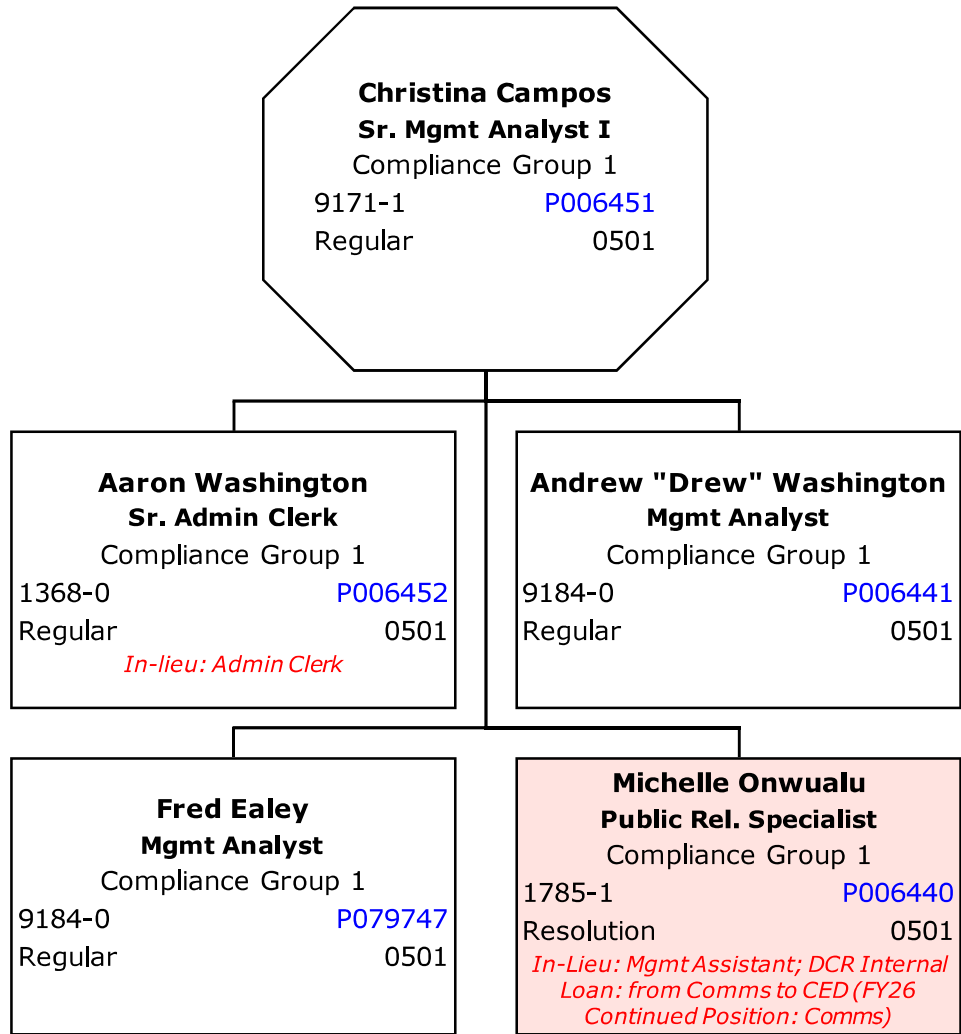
Christina Campos
Sr. Mgmt Analyst I
Compliance Group 1
9171-1 P006451
Regular 0501

Aaron Washington
Sr. Admin Clerk
Compliance Group 1
1368-0 P006452
Regular 0501
In-lieu: Admin Clerk

Andrew "Drew" Washington
Mgmt Analyst
Compliance Group 1
9184-0 P006441
Regular 0501

Fred Ealey
Mgmt Analyst
Compliance Group 1
9184-0 P079747
Regular 0501

Michelle Onwualu
Public Rel. Specialist
Compliance Group 1
1785-1 P006440
Resolution 0501
In-Lieu: Mgmt Assistant; DCR Internal Loan: from Comms to CED (FY26 Continued Position: Comms)